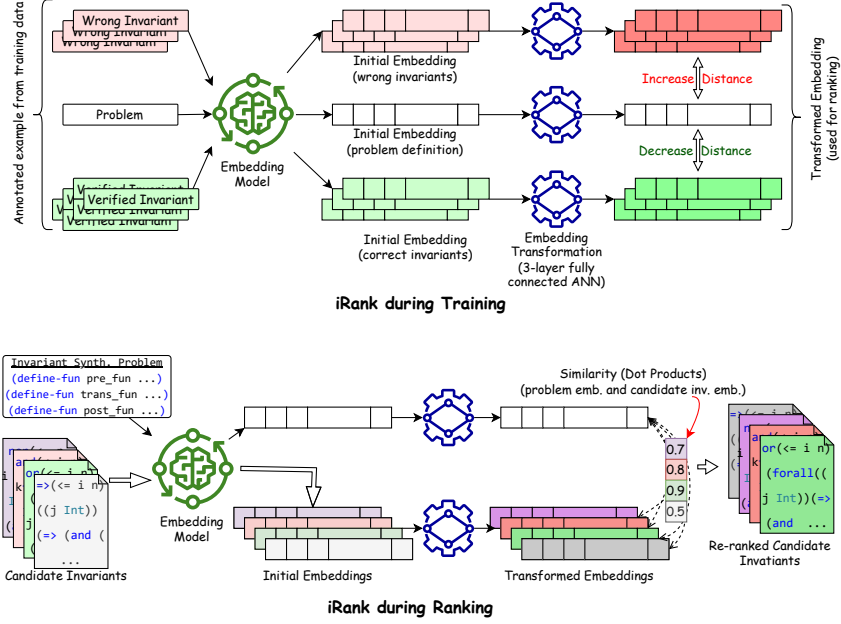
Annotated example from training data

Wrong Invariant
Wrong Invariant
Wrong Invariant

Problem

Verified Invariant
Verified Invariant
Verified Invariant
Verified Invariant

Embedding Model

Initial Embedding (wrong invariants)

Initial Embedding (problem definition)

Initial Embedding (correct invariants)

Embedding Transformation (3-layer fully connected ANN)

Increase Distance

Decrease Distance

Transformed Embedding (used for ranking)

iRank during Training

Invariant Synth. Problem
(define-fun pre_fun ...)
(define-fun trans_fun ...)
(define-fun post_fun ...)

Similarity (Dot Products)
(problem emb. and candidate inv. emb.)

=>(<= i n)
((j Int)
(=> (and (
...

Candidate Invariants

Embedding Model

Initial Embeddings

Transformed Embeddings

0.7
0.8
0.9
0.5

or(<= i n)
(forall((
j Int))(=>
(and ...

Re-ranked Candidate Invatiants

iRank during Ranking